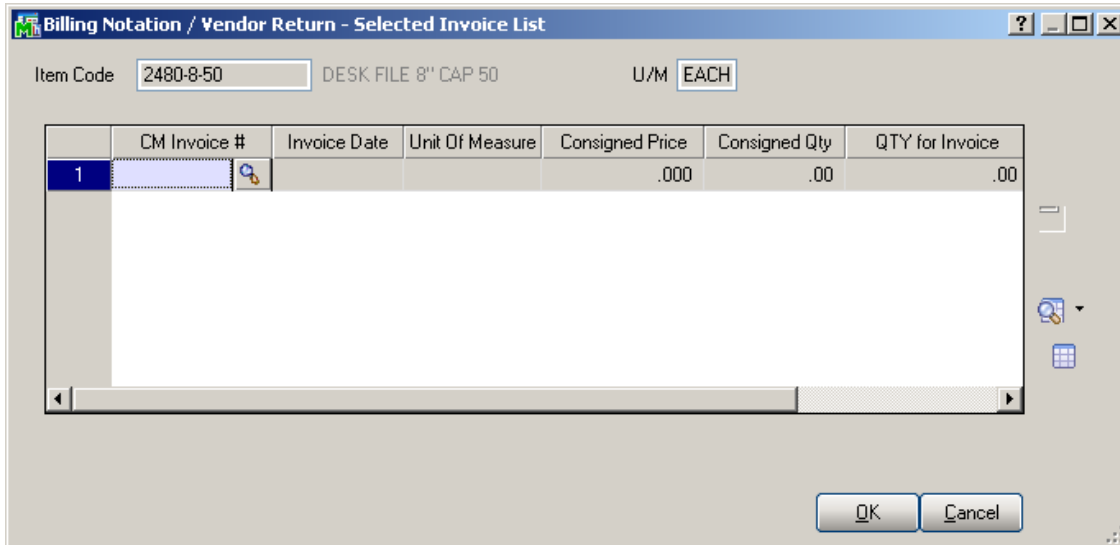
Billing Notation / Vendor Return - Selected Invoice List

Item Code 2480-8-50 DESK FILE 8" CAP 50 U/M EACH

| | CM Invoice # | Invoice Date | Unit Of Measure | Consigned Price | Consigned Qty | QTY for Invoice |
|---|---|---|---|---|---|---|
| 1 | | | | .000 | .00 | .00 |

OK Cancel